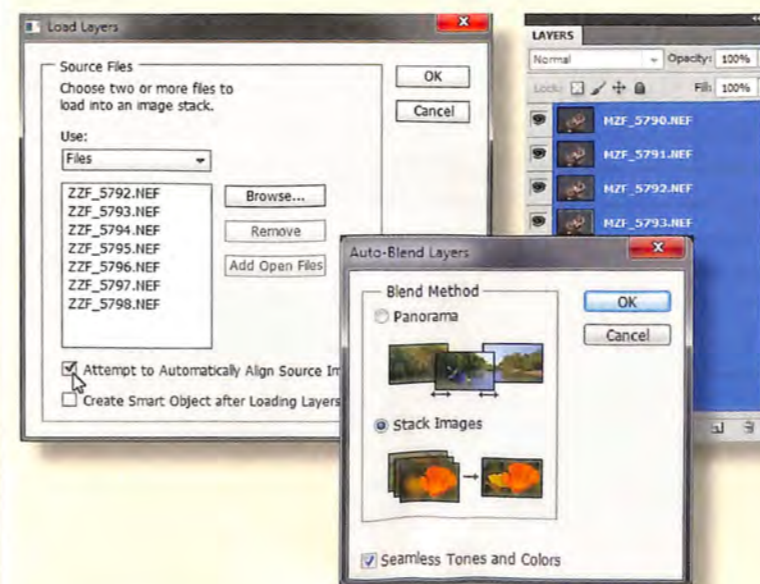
Load Layers

Source Files
Choose two or more files to load into an image stack.

Use:
Files

ZZF_5792.NEF
ZZF_5793.NEF
ZZF_5794.NEF
ZZF_5795.NEF
ZZF_5796.NEF
ZZF_5797.NEF
ZZF_5798.NEF

Browse...
Remove
Add Open Files

OK
Cancel

Attempt to Automatically Align Source Im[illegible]
Create Smart Object after Loading Layers

LAYERS
Normal
Opacity: 100%
Lock:
Fill: 100%
MZF_5790.NEF
MZF_5791.NEF
MZF_5792.NEF
MZF_5793.NEF

Auto-Blend Layers

Blend Method
Panorama
Stack Images
OK
Cancel
Seamless Tones and Colors